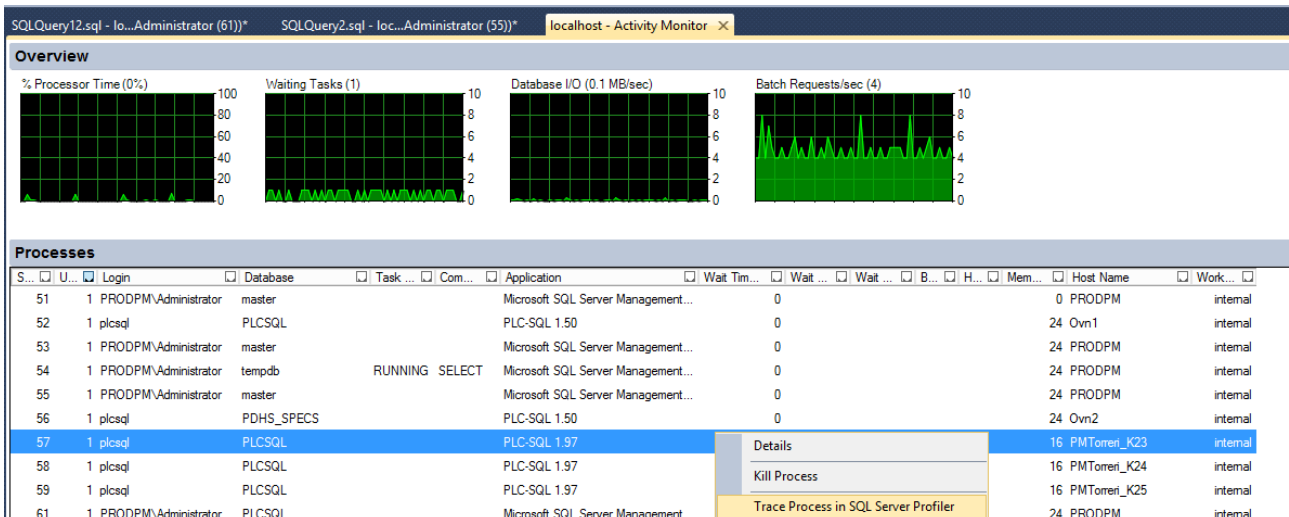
SQLQuery12.sql - lo...Administrator (61))*   SQLQuery2.sql - loc...Administrator (55))*   localhost - Activity Monitor ✕

Overview

% Processor Time (0%)
100
80
60
40
20
0

Waiting Tasks (1)
10
8
6
4
2
0

Database I/O (0.1 MB/sec)
10
8
6
4
2
0

Batch Requests/sec (4)
10
8
6
4
2
0

Processes

| S... | U... | Login | Database | Task ... | Com... | Application | Wait Tim... | Wait ... | Wait ... | B... | H... | Mem... | Host Name | Work... |
|---|---|---|---|---|---|---|---|---|---|---|---|---|---|---|
| 51 | 1 | PRODPM\Administrator | master | | | Microsoft SQL Server Management... | 0 | | | | | 0 | PRODPM | internal |
| 52 | 1 | plcsql | PLCSQL | | | PLC-SQL 1.50 | 0 | | | | | 24 | Ovn1 | internal |
| 53 | 1 | PRODPM\Administrator | master | | | Microsoft SQL Server Management... | 0 | | | | | 24 | PRODPM | internal |
| 54 | 1 | PRODPM\Administrator | tempdb | RUNNING | SELECT | Microsoft SQL Server Management... | 0 | | | | | 24 | PRODPM | internal |
| 55 | 1 | PRODPM\Administrator | master | | | Microsoft SQL Server Management... | 0 | | | | | 24 | PRODPM | internal |
| 56 | 1 | plcsql | PDHS_SPECS | | | PLC-SQL 1.50 | 0 | | | | | 24 | Ovn2 | internal |
| 57 | 1 | plcsql | PLCSQL | | | PLC-SQL 1.97 | | | | | | 16 | PMTorreri_K23 | internal |
| 58 | 1 | plcsql | PLCSQL | | | PLC-SQL 1.97 | | | | | | 16 | PMTorreri_K24 | internal |
| 59 | 1 | plcsql | PLCSQL | | | PLC-SQL 1.97 | | | | | | 16 | PMTorreri_K25 | internal |
| 61 | 1 | PRODPM\Administrator | PLCSQL | | | Microsoft SQL Server Management | | | | | | 24 | PRODPM | internal |

Details
Kill Process
Trace Process in SQL Server Profiler